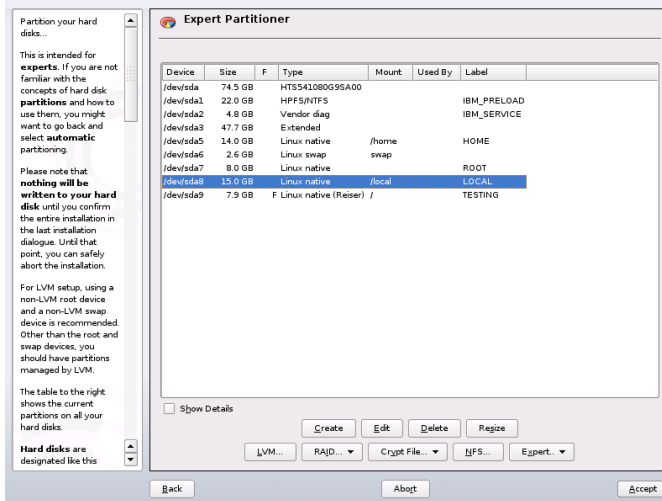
Partition your hard disks...

This is intended for **experts**. If you are not familiar with the concepts of hard disk **partitions** and how to use them, you might want to go back and select **automatic** partitioning.

Please note that **nothing will be written to your hard disk** until you confirm the entire installation in the last installation dialogue. Until that point, you can safely abort the installation.

For LVM setup, using a non-LVM root device and a non-LVM swap device is recommended. Other than the root and swap devices, you should have partitions managed by LVM.

The table to the right shows the current partitions on all your hard disks.

**Hard disks** are designated like this

Expert Partitioner

| Device | Size | F | Type | Mount | Used By | Label |
|---|---|---|---|---|---|---|
| /dev/sda | 74.5 GB | | HTS541080G9SA00 | | | |
| /dev/sda1 | 22.0 GB | | HPFS/NTFS | | | IBM_PRELOAD |
| /dev/sda2 | 4.8 GB | | Vendor diag | | | IBM_SERVICE |
| /dev/sda3 | 47.7 GB | | Extended | | | |
| /dev/sda5 | 14.0 GB | | Linux native | /home | | HOME |
| /dev/sda6 | 2.6 GB | | Linux swap | swap | | |
| /dev/sda7 | 8.0 GB | | Linux native | | | ROOT |
| /dev/sda8 | 15.0 GB | | Linux native | /local | | LOCAL |
| /dev/sda9 | 7.9 GB | F | Linux native (Reiser) | / | | TESTING |

Show Details

Create | Edit | Delete | Resize

LVM... | RAID... ▼ | Crypt File... ▼ | NFS... | Expert... ▼

Back | Abort | Accept